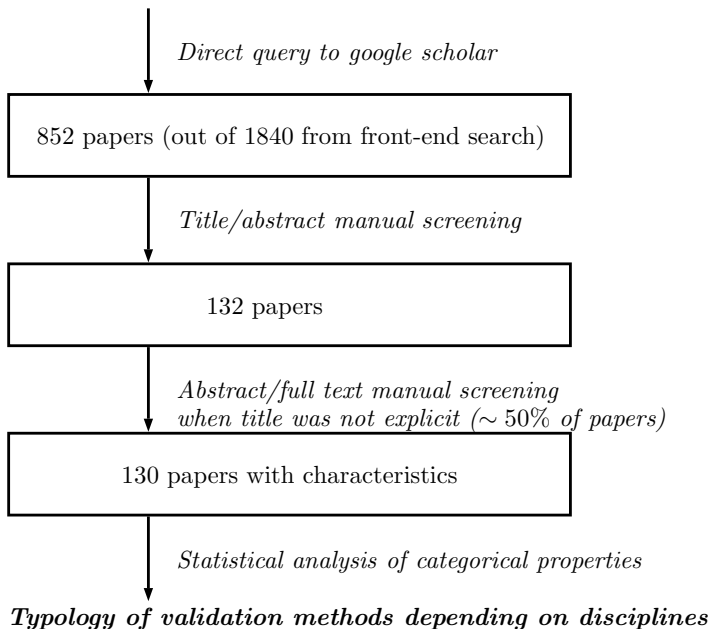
Direct query to google scholar

852 papers (out of 1840 from front-end search)

Title/abstract manual screening

132 papers

Abstract/full text manual screening when title was not explicit ($\sim 50\%$ of papers)

130 papers with characteristics

Statistical analysis of categorical properties

**Typology of validation methods depending on disciplines**